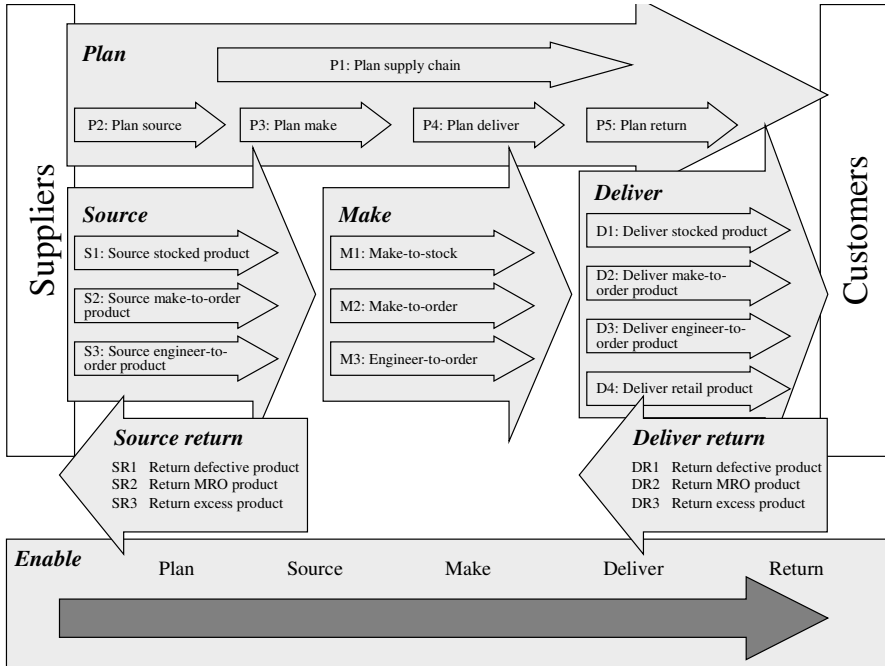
Suppliers

Plan

P1: Plan supply chain

P2: Plan source

P3: Plan make

P4: Plan deliver

P5: Plan return

Customers

Source

S1: Source stocked product

S2: Source make-to-order product

S3: Source engineer-to-order product

Make

M1: Make-to-stock

M2: Make-to-order

M3: Engineer-to-order

Deliver

D1: Deliver stocked product

D2: Deliver make-to-order product

D3: Deliver engineer-to-order product

D4: Deliver retail product

Source return

SR1 Return defective product
SR2 Return MRO product
SR3 Return excess product

Deliver return

DR1 Return defective product
DR2 Return MRO product
DR3 Return excess product

Enable

Plan Source Make Deliver Return